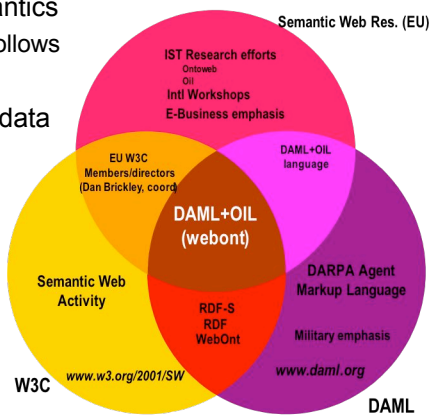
antics
ollows
data

Semantic Web Res. (EU)

IST Research efforts
Ontoweb
Oil
Intl Workshops
E-Business emphasis

EU W3C
Members/directors
(Dan Brickley, coord)

DAML+OIL
language

DAML+OIL
(webont)

Semantic Web
Activity

DARPA Agent
Markup Language

RDF-S
RDF
WebOnt

Military emphasis

W3C
www.w3.org/2001/SW

www.daml.org
DAML